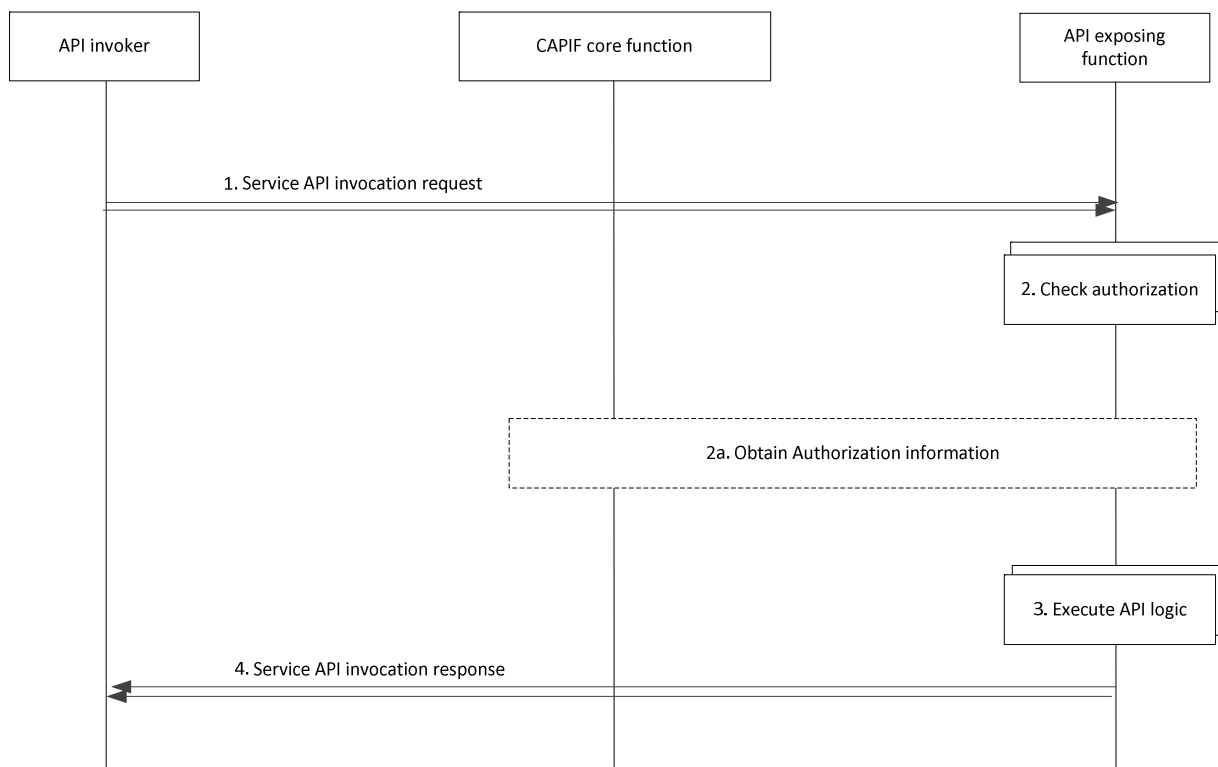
API invoker

CAPIF core function

API exposing function

1. Service API invocation request

2. Check authorization

2a. Obtain Authorization information

3. Execute API logic

4. Service API invocation response